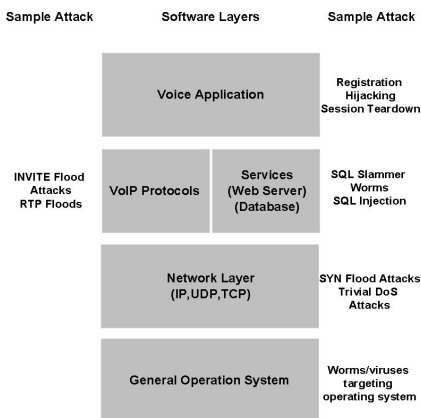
Sample Attack

Software Layers

Sample Attack

Voice Application

Registration Hijacking Session Teardown

INVITE Flood Attacks RTP Floods

VoIP Protocols

Services (Web Server) (Database)

SQL Slammer Worms SQL Injection

Network Layer (IP,UDP,TCP)

SYN Flood Attacks Trivial DoS Attacks

General Operation System

Worms/viruses targeting operating system